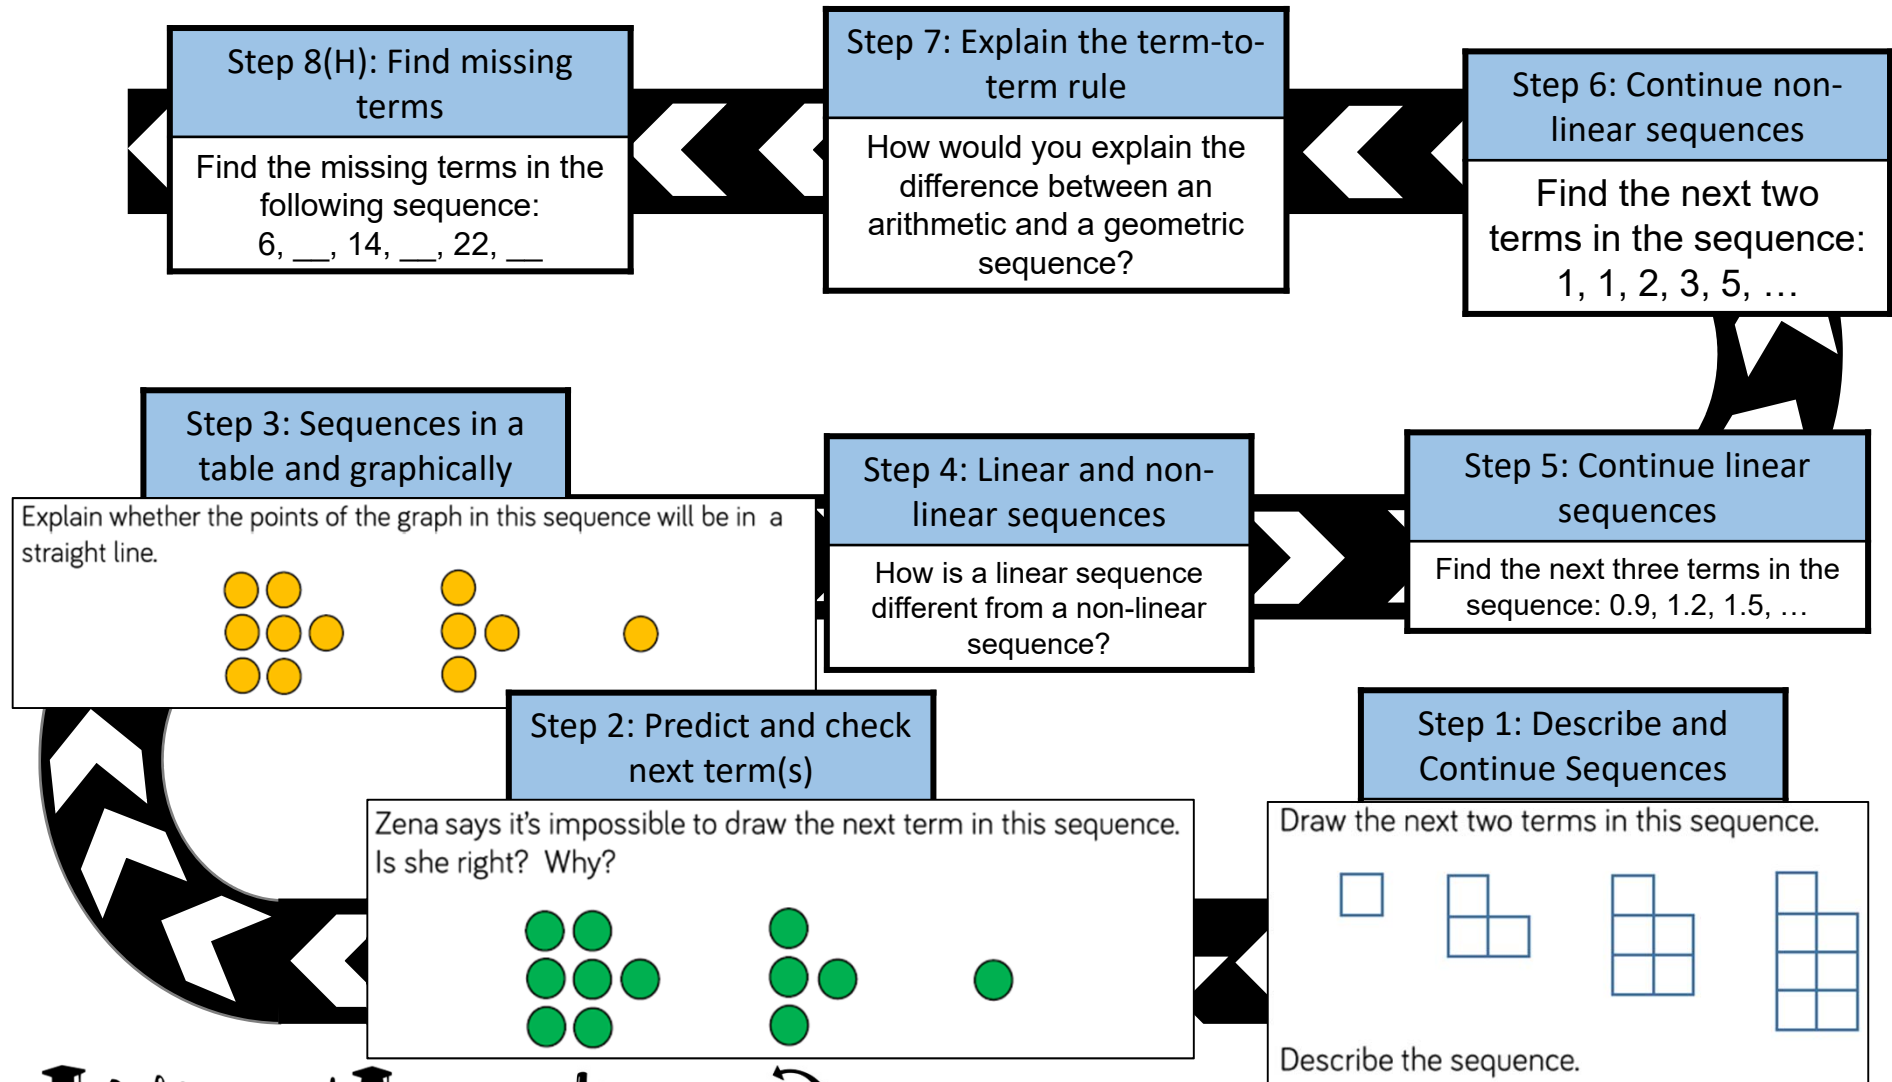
Step 8(H): Find missing terms

Find the missing terms in the following sequence:
6, __, 14, __, 22, __

Step 7: Explain the term-to-term rule

How would you explain the difference between an arithmetic and a geometric sequence?

Step 6: Continue non-linear sequences

Find the next two terms in the sequence:
1, 1, 2, 3, 5, …

Step 3: Sequences in a table and graphically

Explain whether the points of the graph in this sequence will be in a straight line.

Step 4: Linear and non-linear sequences

How is a linear sequence different from a non-linear sequence?

Step 5: Continue linear sequences

Find the next three terms in the sequence: 0.9, 1.2, 1.5, …

Step 2: Predict and check next term(s)

Zena says it's impossible to draw the next term in this sequence. Is she right? Why?

Step 1: Describe and Continue Sequences

Draw the next two terms in this sequence.

Describe the sequence.